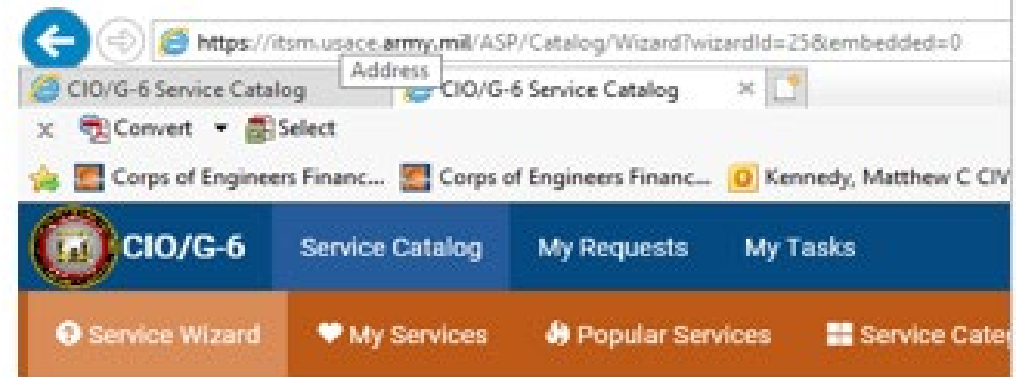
https://itsm.usace.army.mil/ASP/Catalog/Wizard?wizardId=25&embedded=0

Address

CIO/G-6 Service Catalog

CIO/G-6 Service Catalog ×

× Convert ▾ Select

Corps of Engineers Financ... Corps of Engineers Financ... Kennedy, Matthew C CIV

CIO/G-6 Service Catalog My Requests My Tasks

Service Wizard My Services Popular Services Service Cate